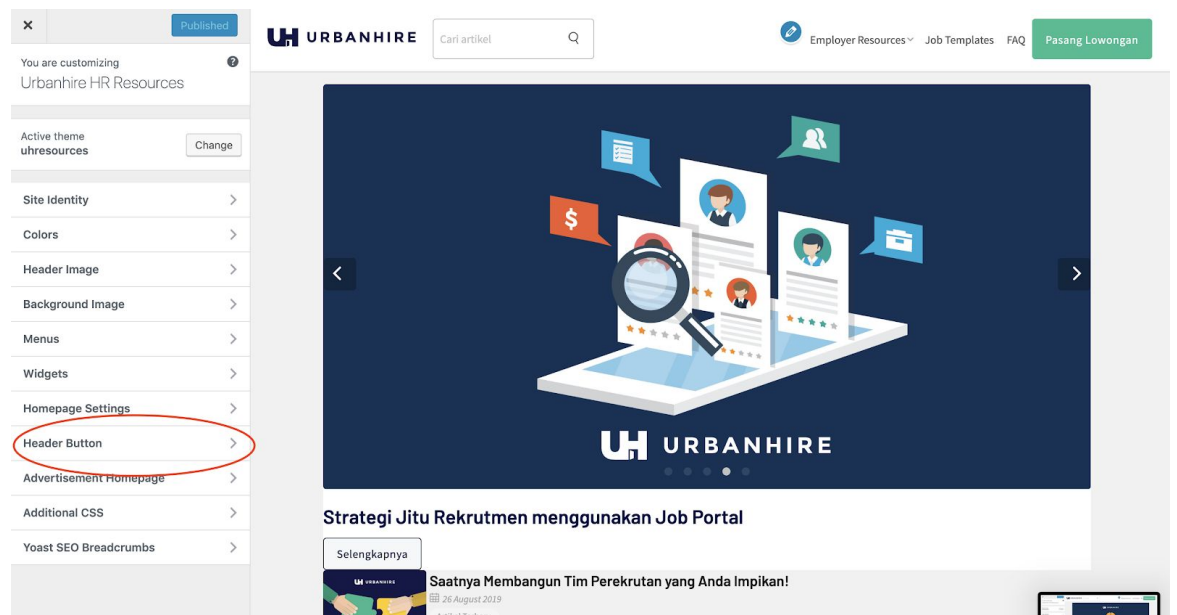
×
Published

You are customizing
Urbanhire HR Resources

Active theme
uhresources
Change

Site Identity
Colors
Header Image
Background Image
Menus
Widgets
Homepage Settings
Header Button
Advertisement Homepage
Additional CSS
Yoast SEO Breadcrumbs

URBANHIRE
Cari artikel
Employer Resources
Job Templates
FAQ
Pasang Lowongan

URBANHIRE

Strategi Jitu Rekrutmen menggunakan Job Portal
Selengkapnya

URBANHIRE
Saatnya Membangun Tim Perekrutan yang Anda Impikan!
26 August 2019